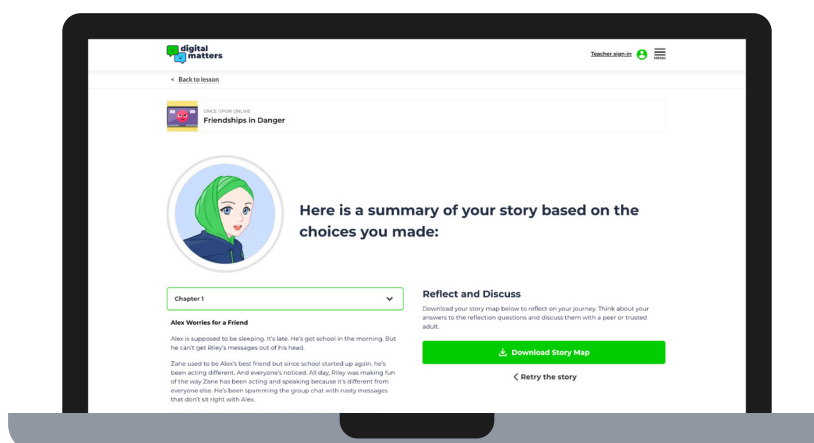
digital matters

Teacher sign-in

MENU

< Back to lesson

ONCE UPON ONLINE
Friendships in Danger

Here is a summary of your story based on the choices you made:

Chapter 1

Alex Worries for a Friend

Alex is supposed to be sleeping. It's late. He's got school in the morning. But he can't get Riley's messages out of his head.

Zane used to be Alex's best friend but since school started up again, he's been acting different. And everyone's noticed. All day, Riley was making fun of the way Zane has been acting and speaking because it's different from everyone else. He's been spamming the group chat with nasty messages that don't sit right with Alex.

Reflect and Discuss

Download your story map below to reflect on your journey. Think about your answers to the reflection questions and discuss them with a peer or trusted adult.

Download Story Map

< Retry the story